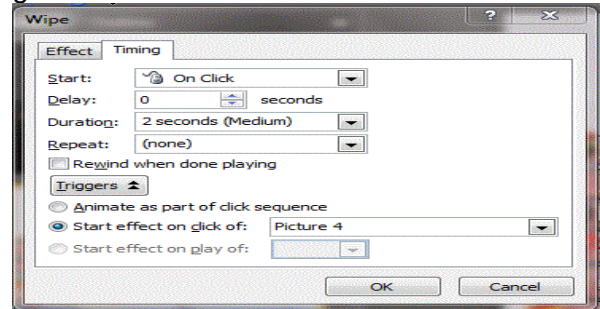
Wipe

?

Effect

Timing

Start: On Click

Delay: 0 seconds

Duration: 2 seconds (Medium)

Repeat: (none)

Rewind when done playing

Triggers

Animate as part of click sequence

Start effect on click of: Picture 4

Start effect on play of:

OK

Cancel